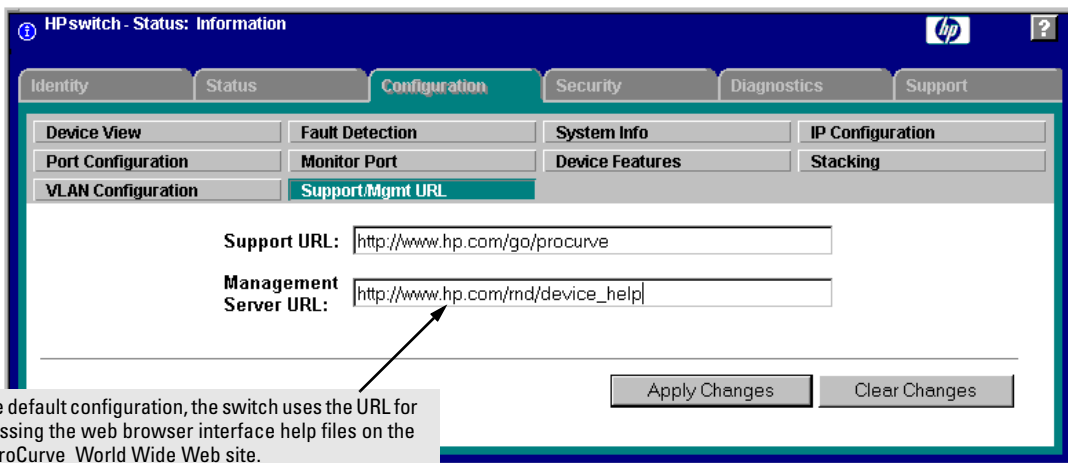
HP switch - Status: Information

hp

?

Identity | Status | Configuration | Security | Diagnostics | Support

Device View | Fault Detection | System Info | IP Configuration

Port Configuration | Monitor Port | Device Features | Stacking

VLAN Configuration | Support/Mgmt URL

Support URL: http://www.hp.com/go/procurve

Management Server URL: http://www.hp.com/rnd/device_help

Apply Changes | Clear Changes

e default configuration, the switch uses the URL for ssing the web browser interface help files on the roCurve World Wide Web site.